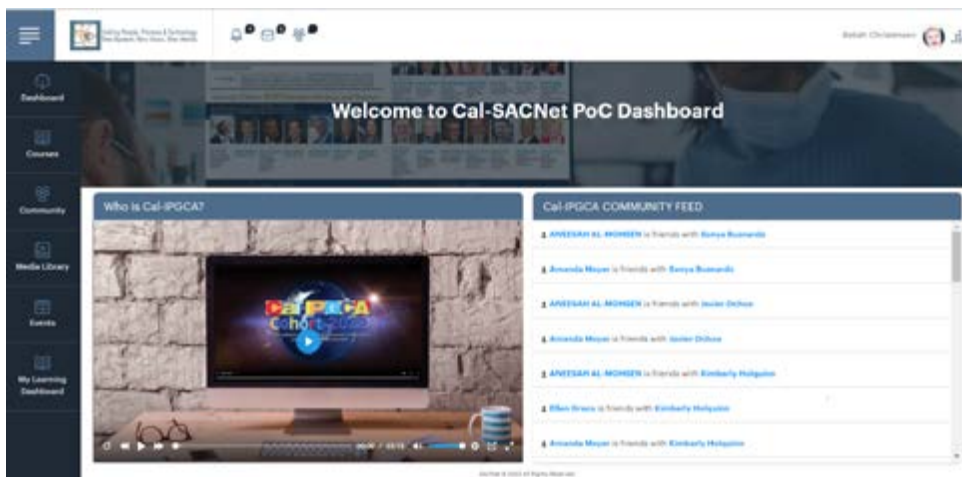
Uniting People, Process & Technology
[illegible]

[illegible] Christensen

Dashboard
Courses
Community
Media Library
Events
My Learning Dashboard

Welcome to Cal-SACNet PoC Dashboard

Who is Cal-IPGCA?

Cal-IPGCA Cohort 2020

00:00 / 03:13

Cal-IPGCA COMMUNITY FEED

ANEESAH AL-MOHSEN is friends with Sonya Buenardo
Amanda Moyer is friends with Sonya Buenardo
ANEESAH AL-MOHSEN is friends with Javier Ochoa
Amanda Moyer is friends with Javier Ochoa
ANEESAH AL-MOHSEN is friends with Kimberly Holguinn
Ellen Bravo is friends with Kimberly Holguinn
Amanda Moyer is friends with Kimberly Holguinn

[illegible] © 2022 All Rights Reserved